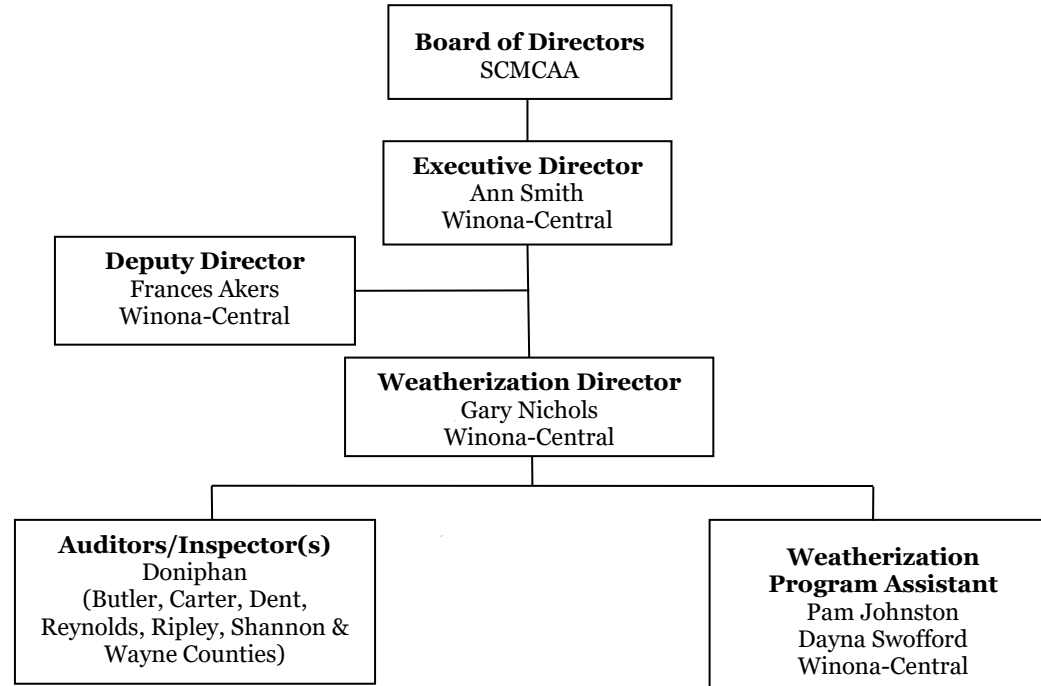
**Board of Directors**
SCMCAA

**Executive Director**
Ann Smith
Winona-Central

**Deputy Director**
Frances Akers
Winona-Central

**Weatherization Director**
Gary Nichols
Winona-Central

**Auditors/Inspector(s)**
Doniphan
(Butler, Carter, Dent, Reynolds, Ripley, Shannon & Wayne Counties)

**Weatherization Program Assistant**
Pam Johnston
Dayna Swofford
Winona-Central